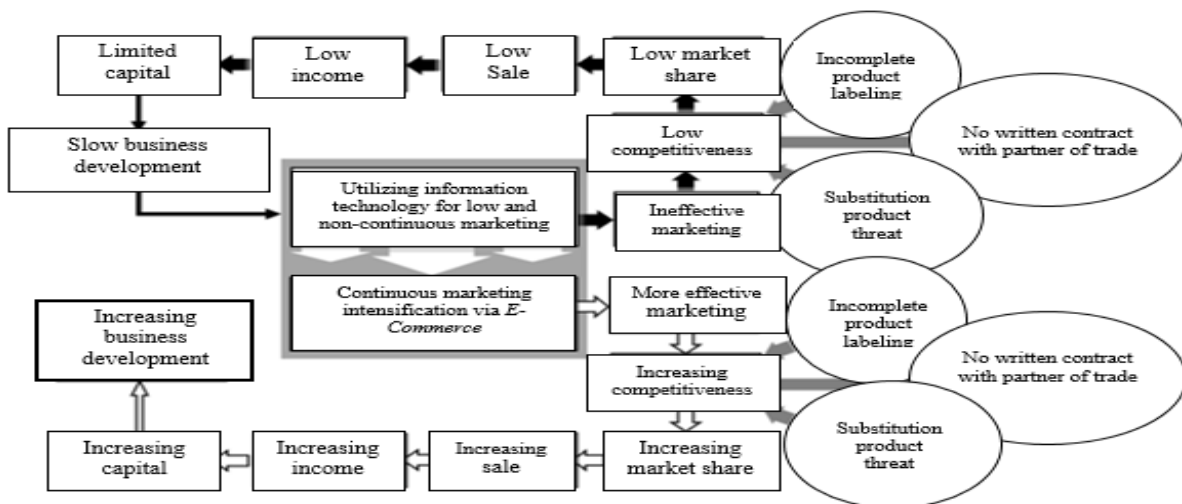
Limited capital

Low income

Low Sale

Low market share

Incomplete product labeling

No written contract with partner of trade

Slow business development

Low competitiveness

Utilizing information technology for low and non-continuous marketing

Ineffective marketing

Substitution product threat

Continuous marketing intensification via *E-Commerce*

More effective marketing

Incomplete product labeling

Increasing business development

No written contract with partner of trade

Increasing competitiveness

Substitution product threat

Increasing capital

Increasing income

Increasing sale

Increasing market share